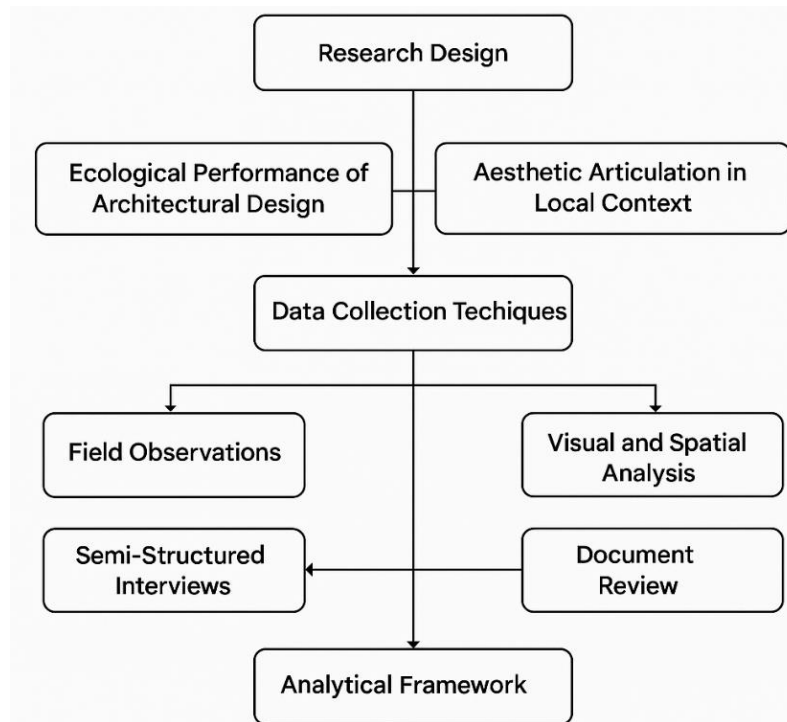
Research Design

Ecological Performance of Architectural Design

Aesthetic Articulation in Local Context

Data Collection Techiques

Field Observations

Visual and Spatial Analysis

Semi-Structured Interviews

Document Review

Analytical Framework